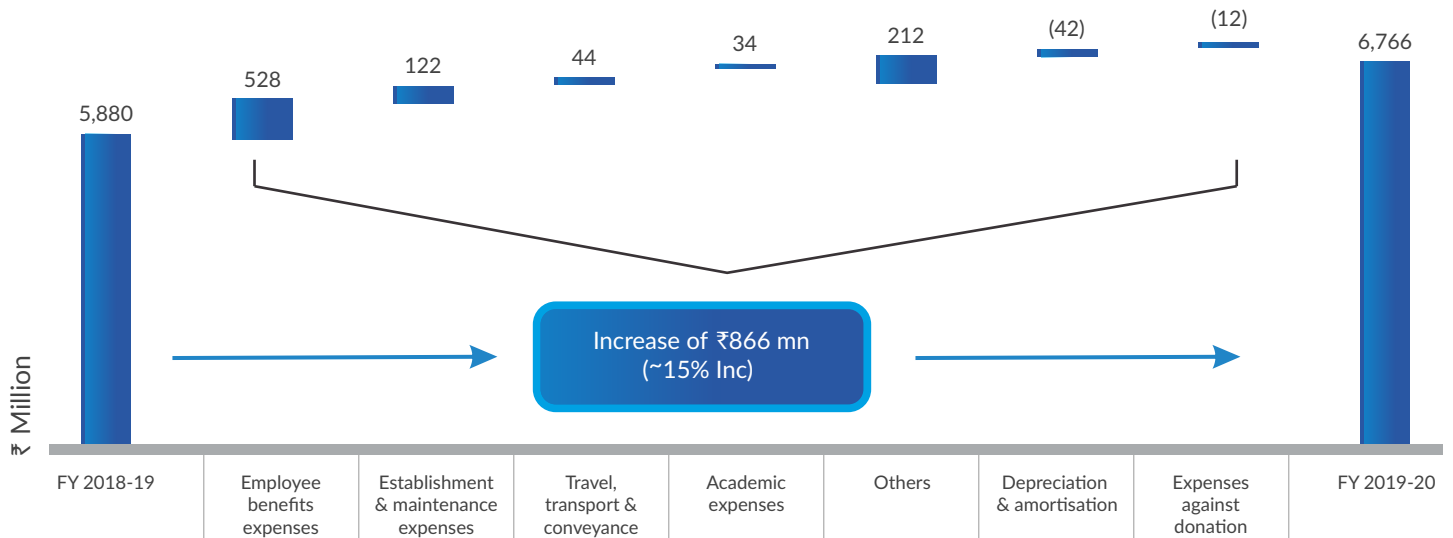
5,880

528

122

44

34

212

(42)

(12)

6,766

Increase of ₹866 mn
(~15% Inc)

₹ Million

FY 2018-19

Employee benefits expenses

Establishment & maintenance expenses

Travel, transport & conveyance

Academic expenses

Others

Depreciation & amortisation

Expenses against donation

FY 2019-20